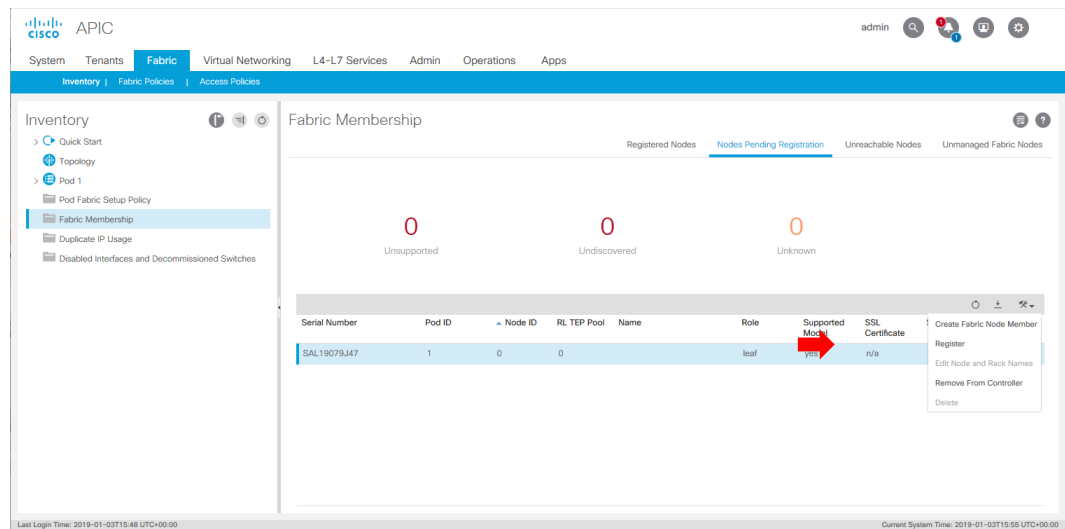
cisco APIC

admin

System Tenants Fabric Virtual Networking L4-L7 Services Admin Operations Apps

Inventory | Fabric Policies | Access Policies

Inventory

Quick Start
Topology
Pod 1
Pod Fabric Setup Policy
Fabric Membership
Duplicate IP Usage
Disabled Interfaces and Decommissioned Switches

Fabric Membership

Registered Nodes Nodes Pending Registration Unreachable Nodes Unmanaged Fabric Nodes

0
Unsupported

0
Undiscovered

0
Unknown

| Serial Number | Pod ID | Node ID | RL TEP Pool | Name | Role | Supported Model | SSL Certificate |
|---|---|---|---|---|---|---|---|
| SAL19079J47 | 1 | 0 | 0 | | leaf | yes | n/a |

Create Fabric Node Member
Register
Edit Node and Rack Names
Remove From Controller
Delete

Last Login Time: 2019-01-03T15:48 UTC+00:00

Current System Time: 2019-01-03T15:55 UTC+00:00